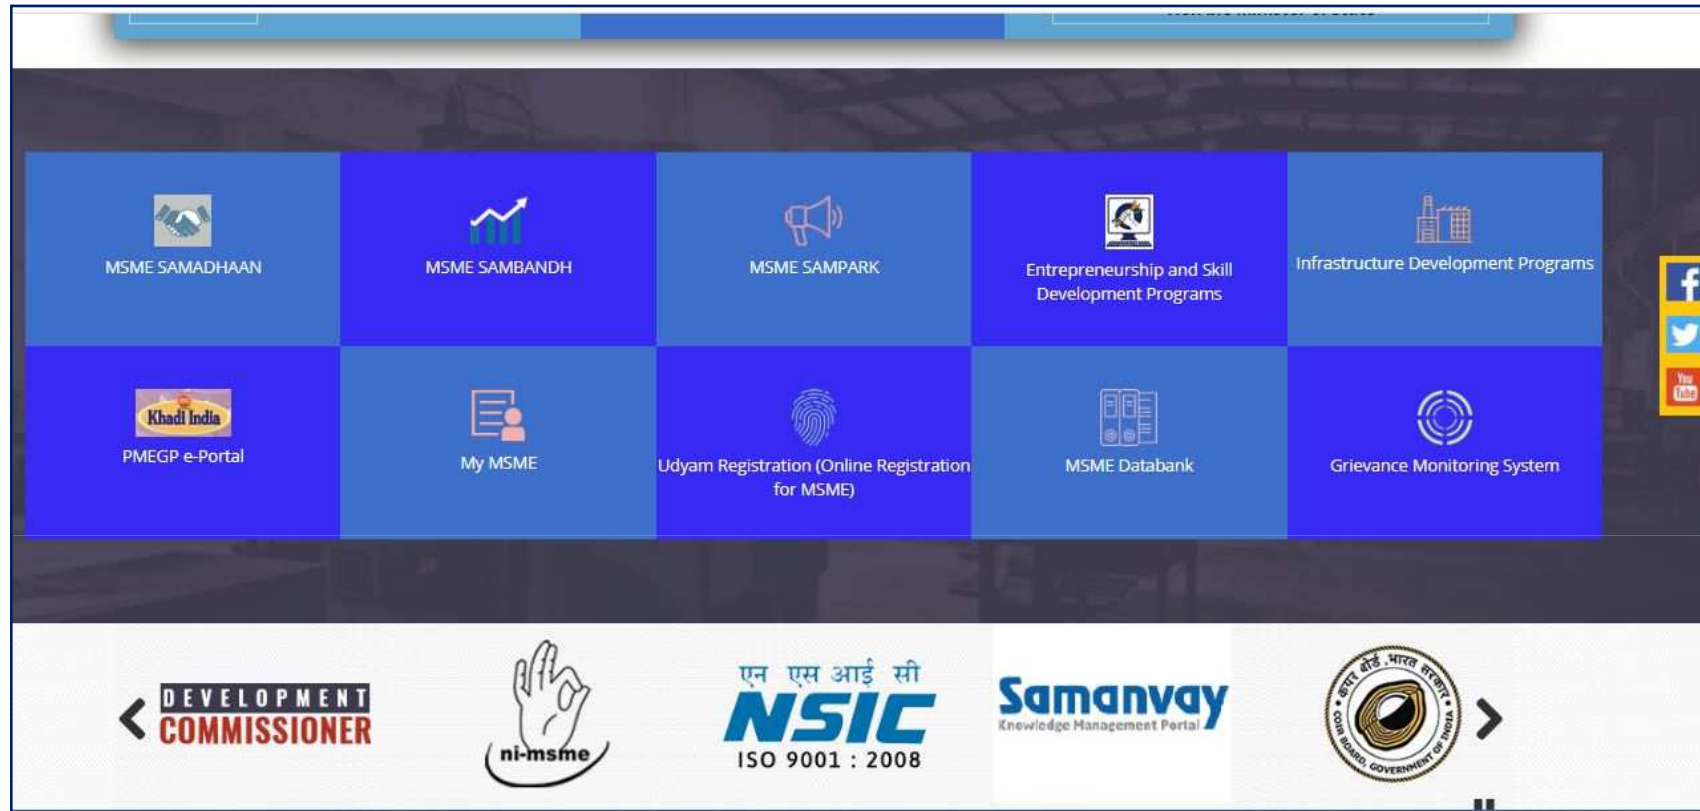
MSME SAMADHAAN

MSME SAMBANDH

MSME SAMPARK

Entrepreneurship and Skill Development Programs

Infrastructure Development Programs

Khadi India

PMEGP e-Portal

My MSME

Udyam Registration (Online Registration for MSME)

MSME Databank

Grievance Monitoring System

DEVELOPMENT COMMISSIONER

ni-msme

एन एस आई सी
NSIC
ISO 9001 : 2008

Samanvay
Knowledge Management Portal

कॉयर बोर्ड, भारत सरकार
COIR BOARD, GOVERNMENT OF INDIA